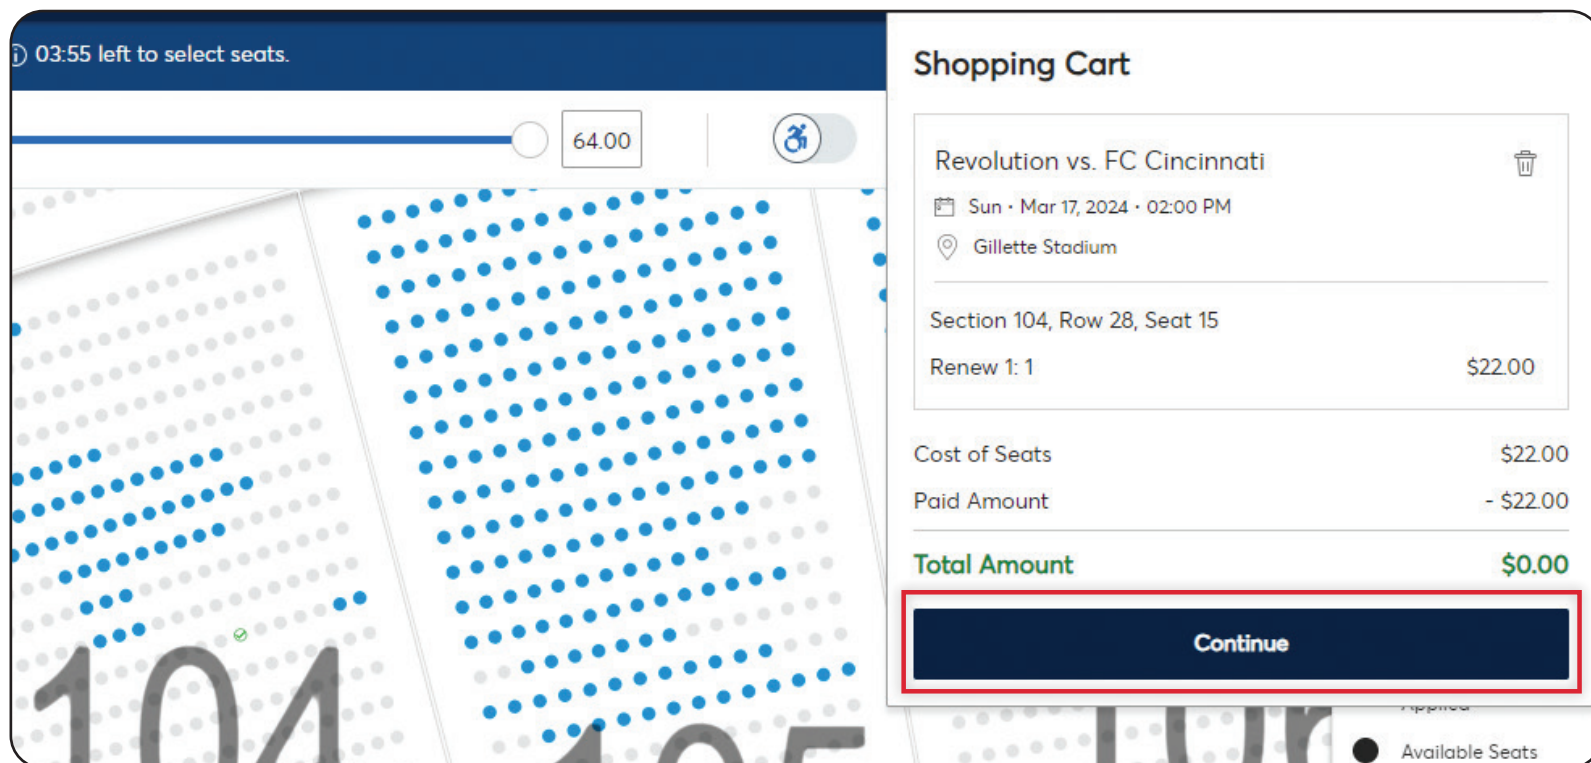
03:55 left to select seats.

64.00

104

105

Shopping Cart

Revolution vs. FC Cincinnati

Sun · Mar 17, 2024 · 02:00 PM

Gillette Stadium

Section 104, Row 28, Seat 15

Renew 1: 1 $22.00

Cost of Seats $22.00

Paid Amount - $22.00

Total Amount $0.00

Continue

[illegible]

Available Seats